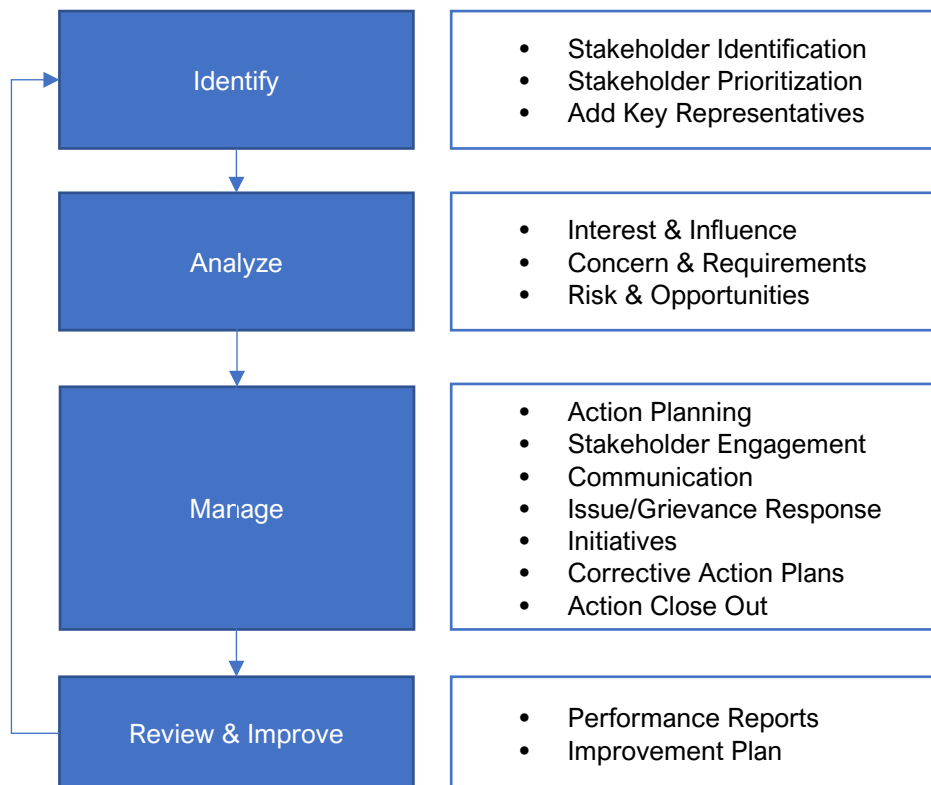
Identify

- Stakeholder Identification
- Stakeholder Prioritization
- Add Key Representatives

Analyze

- Interest & Influence
- Concern & Requirements
- Risk & Opportunities

Manage

- Action Planning
- Stakeholder Engagement
- Communication
- Issue/Grievance Response
- Initiatives
- Corrective Action Plans
- Action Close Out

Review & Improve

- Performance Reports
- Improvement Plan